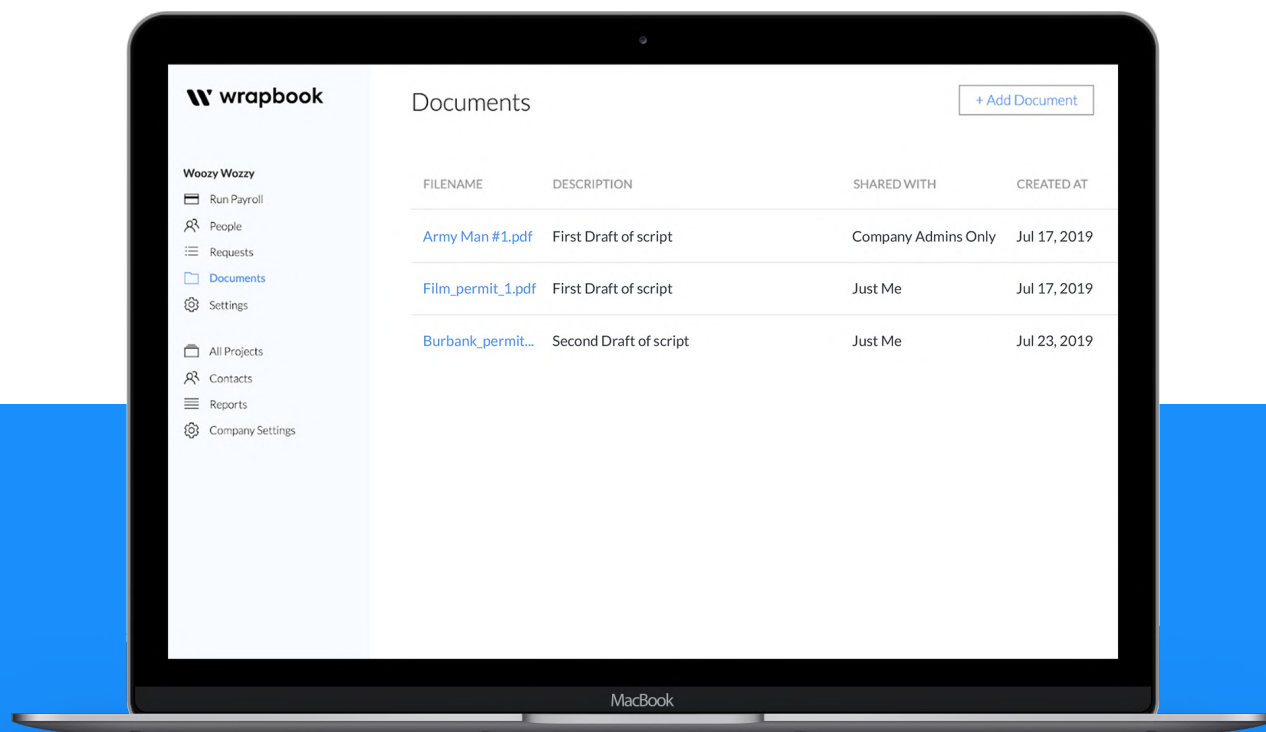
wrapbook

Woozy Wozzy
Run Payroll
People
Requests
Documents
Settings

All Projects
Contacts
Reports
Company Settings

Documents

+ Add Document

| FILENAME | DESCRIPTION | SHARED WITH | CREATED AT |
|---|---|---|---|
| Army Man #1.pdf | First Draft of script | Company Admins Only | Jul 17, 2019 |
| Film_permit_1.pdf | First Draft of script | Just Me | Jul 17, 2019 |
| Burbank_permit... | Second Draft of script | Just Me | Jul 23, 2019 |

MacBook